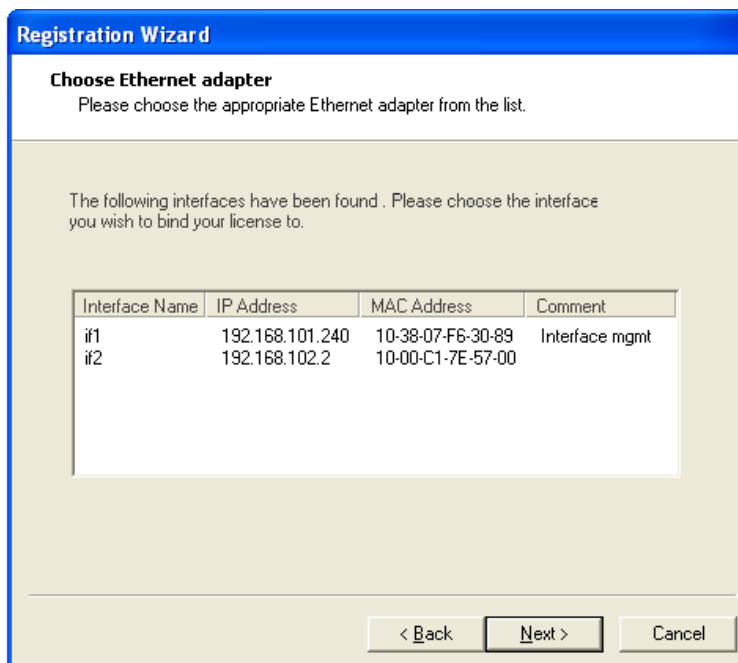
Registration Wizard

Choose Ethernet adapter
Please choose the appropriate Ethernet adapter from the list.

The following interfaces have been found . Please choose the interface you wish to bind your license to.

| Interface Name | IP Address | MAC Address | Comment |
|---|---|---|---|
| if1 | 192.168.101.240 | 10-38-07-F6-30-89 | Interface mgmt |
| if2 | 192.168.102.2 | 10-00-C1-7E-57-00 | |

< Back
Next >
Cancel